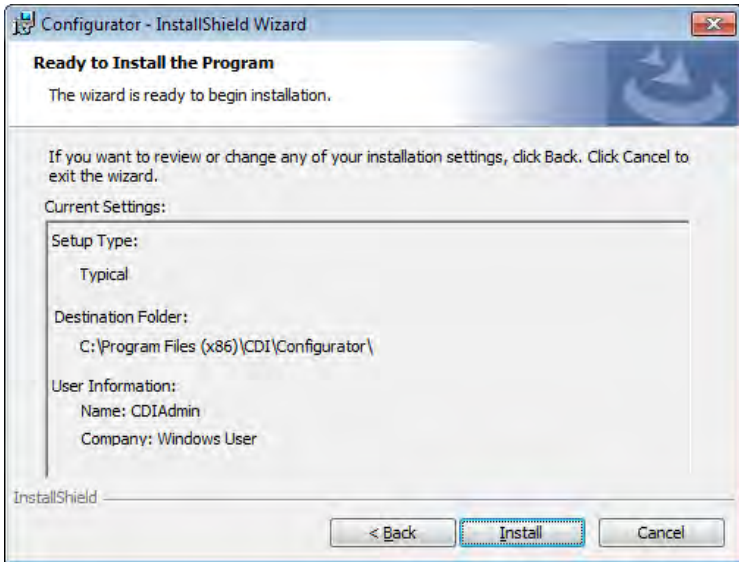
Configurator - InstallShield Wizard

Ready to Install the Program

The wizard is ready to begin installation.

If you want to review or change any of your installation settings, click Back. Click Cancel to exit the wizard.

Current Settings:

Setup Type:

Typical

Destination Folder:

C:\Program Files (x86)\CDI\Configurator\

User Information:

Name: CDIAdmin

Company: Windows User

InstallShield

< Back

Install

Cancel